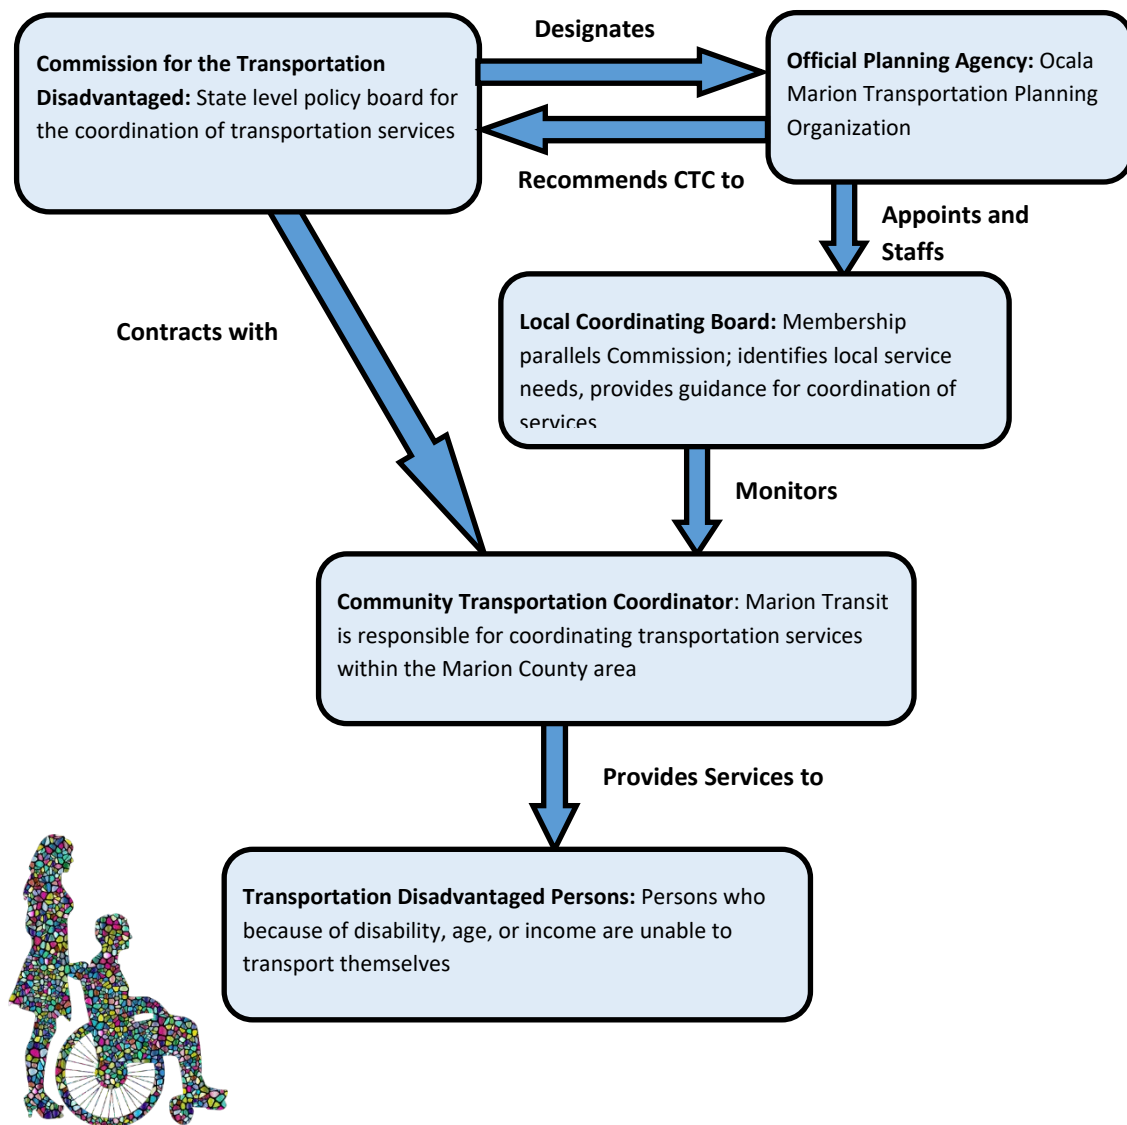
Commission for the Transportation Disadvantaged: State level policy board for the coordination of transportation services

Designates

Official Planning Agency: Ocala Marion Transportation Planning Organization

Recommends CTC to

Appoints and Staffs

Contracts with

Local Coordinating Board: Membership parallels Commission; identifies local service needs, provides guidance for coordination of services

Monitors

Community Transportation Coordinator: Marion Transit is responsible for coordinating transportation services within the Marion County area

Provides Services to

Transportation Disadvantaged Persons: Persons who because of disability, age, or income are unable to transport themselves